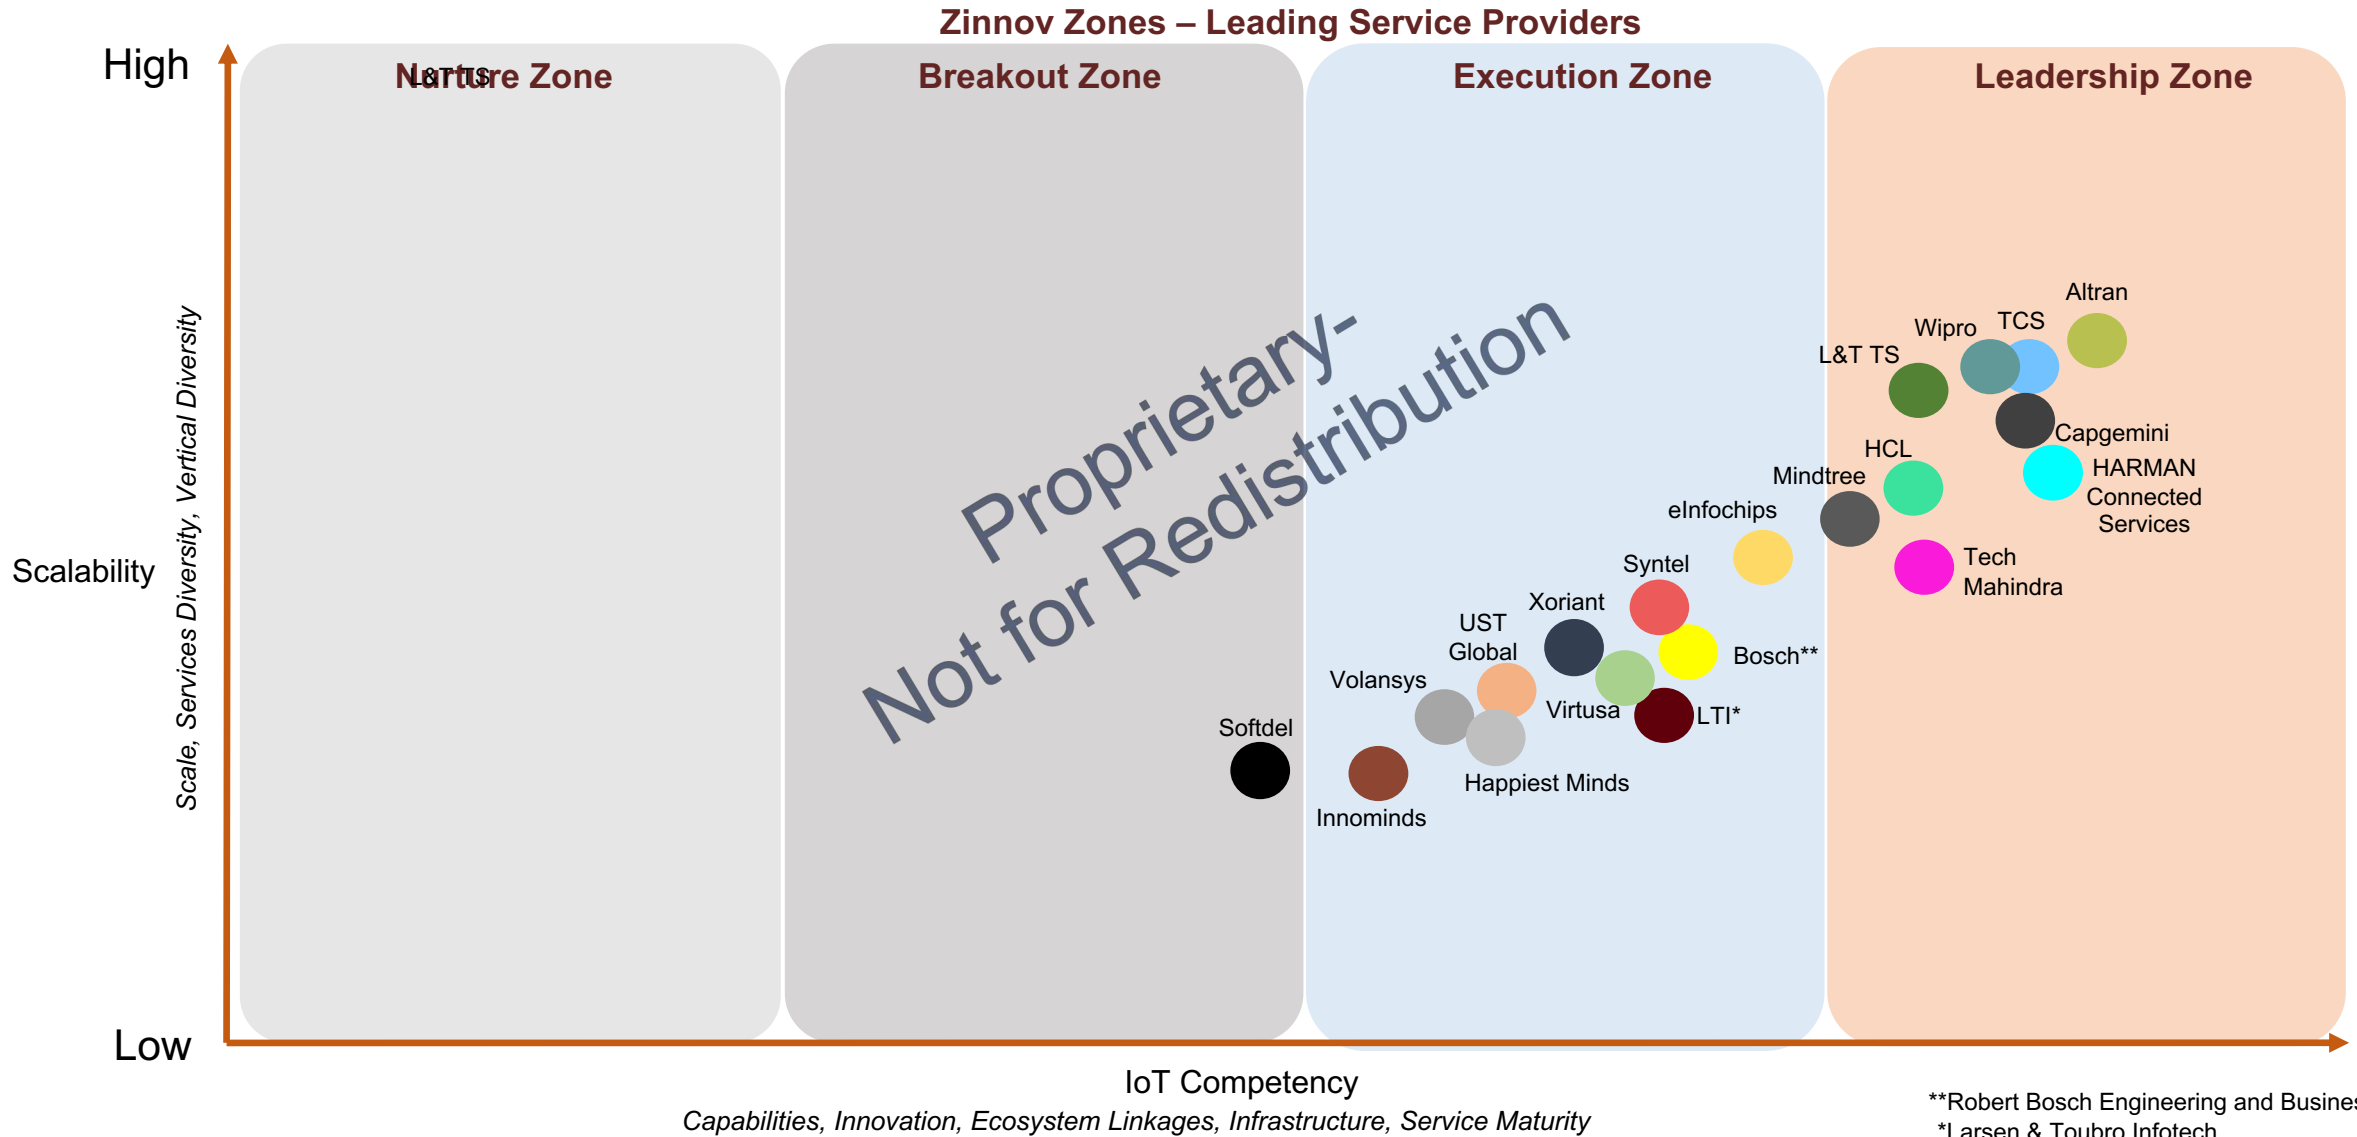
Zinnov Zones – Leading Service Providers

High

Nurture Zone

L&T TS

Breakout Zone

Execution Zone

Leadership Zone

Scalability

Scale, Services Diversity, Vertical Diversity

Proprietary-
Not for Redistribution

Altran

Wipro

TCS

L&T TS

Capgemini

HCL

HARMAN Connected Services

Mindtree

eInfochips

Tech Mahindra

Syntel

Xoriant

UST Global

Bosch**

Volansys

Virtusa

LTI*

Softdel

Happiest Minds

Innominds

Low

IoT Competency

Capabilities, Innovation, Ecosystem Linkages, Infrastructure, Service Maturity

**Robert Bosch Engineering and Busines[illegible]
*Larsen & Toubro Infotech